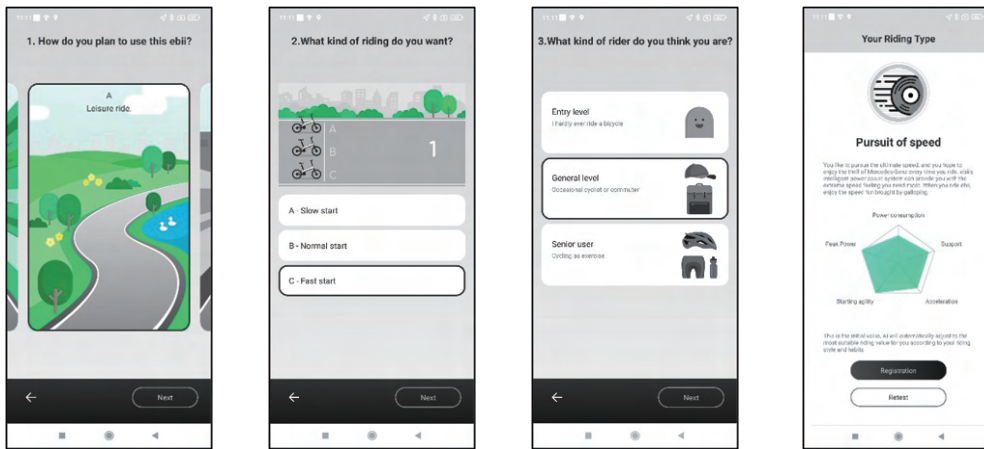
1. How do you plan to use this ebii?

A
Leisure ride.

←

Next

2.What kind of riding do you want?

A

B

C

1

A - Slow start

B - Normal start

C - Fast start

←

Next

3.What kind of rider do you think you are?

Entry level
I hardly ever ride a bicycle

General level
Occasional cyclist or commuter

Senior user
Cycling as exercise

←

Next

Your Riding Type

Pursuit of speed

You like to pursue the ultimate speed, and you hope to enjoy the thrill of Mercedes-Benz every time you ride. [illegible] intelligent power assist system can provide you with the extreme speed feeling you need most. When you ride ebii, enjoy the speed fun brought by galloping.

Power consumption

Peak Power

Support

Starting agility

Acceleration

This is the initial value, AI will automatically adjust to the most suitable riding value for you according to your riding style and habits.

Registration

Retest